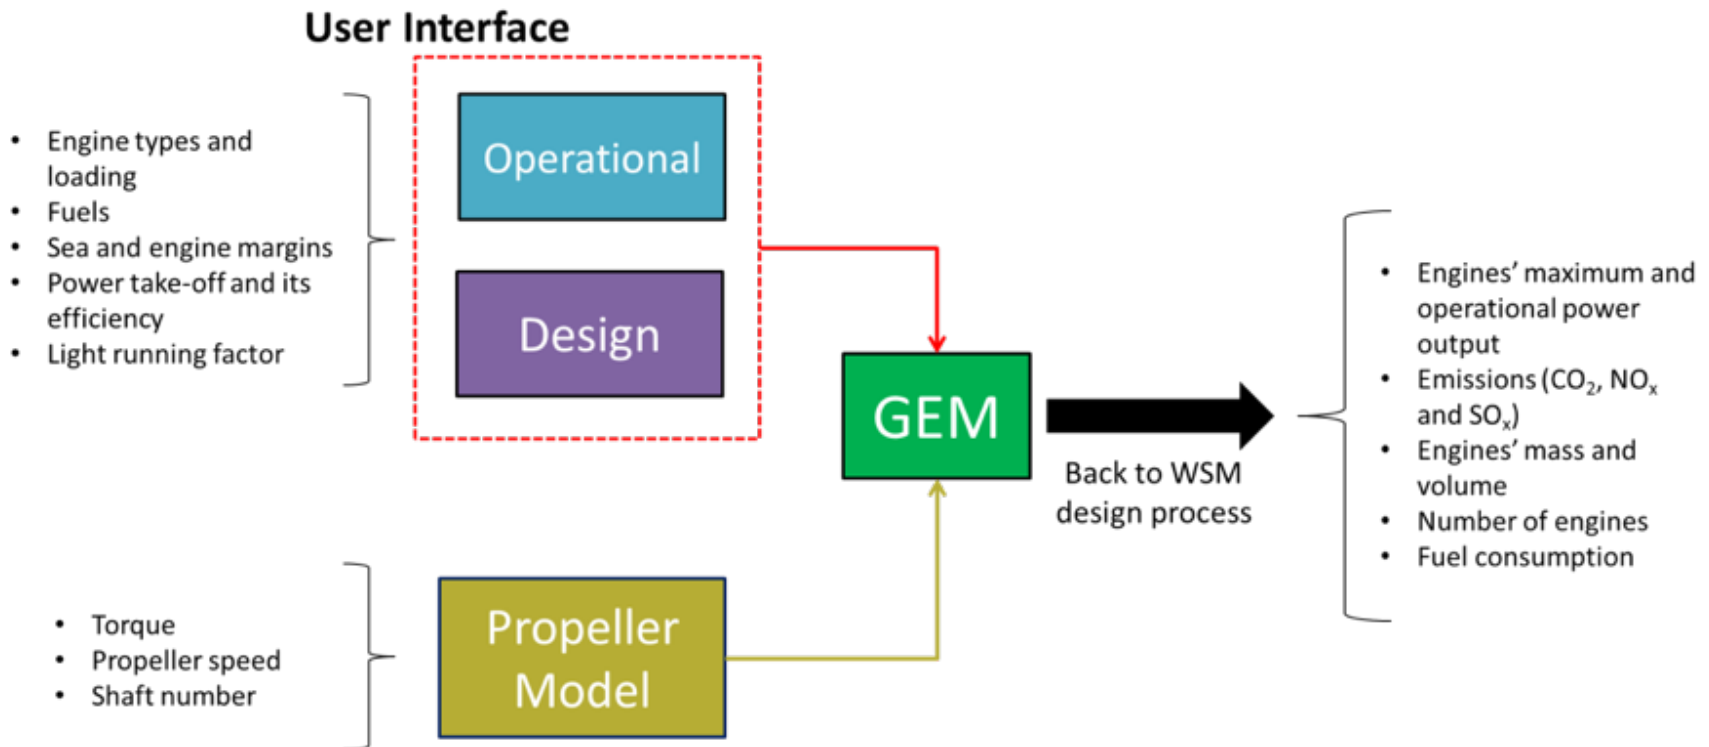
User Interface

- Engine types and loading
- Fuels
- Sea and engine margins
- Power take-off and its efficiency
- Light running factor

Operational

Design

GEM

Back to WSM design process

- Engines' maximum and operational power output
- Emissions ($CO_2$, $NO_x$ and $SO_x$)
- Engines' mass and volume
- Number of engines
- Fuel consumption

- Torque
- Propeller speed
- Shaft number

Propeller Model